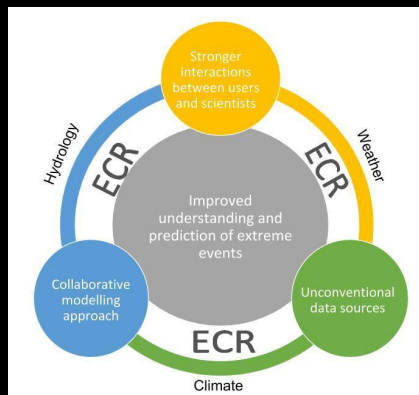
Stronger interactions between users and scientists

Hydrology

ECR

Weather

ECR

Improved understanding and prediction of extreme events

Collaborative modelling approach

Unconventional data sources

ECR

Climate